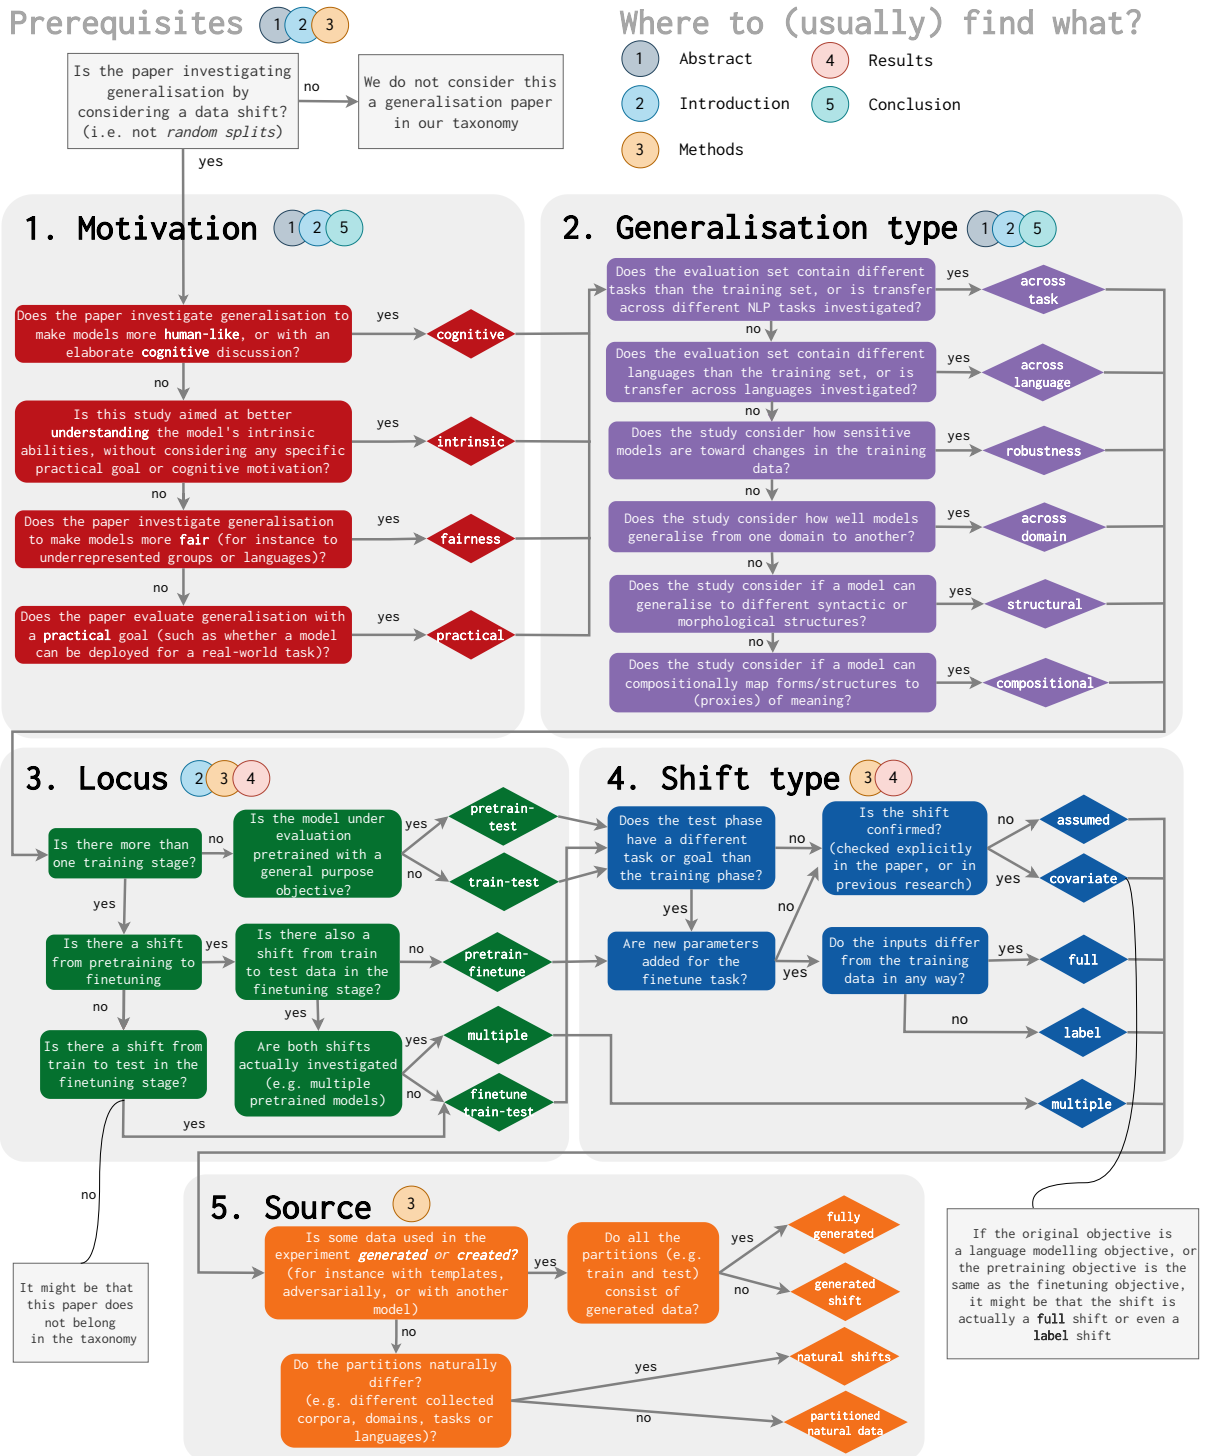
Prerequisites 1 2 3

Is the paper investigating generalisation by considering a data shift? (i.e. not *random splits*)

no

We do not consider this a generalisation paper in our taxonomy

yes

Where to (usually) find what?

1 Abstract
2 Introduction
3 Methods
4 Results
5 Conclusion

1. Motivation 1 2 5

Does the paper investigate generalisation to make models more **human-like**, or with an elaborate **cognitive** discussion?

yes

cognitive

no

Is this study aimed at better **understanding** the model's intrinsic abilities, without considering any specific practical goal or cognitive motivation?

yes

intrinsic

no

Does the paper investigate generalisation to make models more **fair** (for instance to underrepresented groups or languages)?

yes

fairness

no

Does the paper evaluate generalisation with a **practical** goal (such as whether a model can be deployed for a real-world task)?

yes

practical

2. Generalisation type 1 2 5

Does the evaluation set contain different tasks than the training set, or is transfer across different NLP tasks investigated?

yes

across task

no

Does the evaluation set contain different languages than the training set, or is transfer across languages investigated?

yes

across language

no

Does the study consider how sensitive models are toward changes in the training data?

yes

robustness

no

Does the study consider how well models generalise from one domain to another?

yes

across domain

no

Does the study consider if a model can generalise to different syntactic or morphological structures?

yes

structural

no

Does the study consider if a model can compositionally map forms/structures to (proxies) of meaning?

yes

compositional

3. Locus 2 3 4

Is there more than one training stage?

no

Is the model under evaluation pretrained with a general purpose objective?

yes

pretrain-test

no

train-test

yes

Is there a shift from pretraining to finetuning

yes

Is there also a shift from train to test data in the finetuning stage?

no

pretrain-finetune

no

yes

Is there a shift from train to test in the finetuning stage?

Are both shifts actually investigated (e.g. multiple pretrained models)

yes

multiple

no

finetune train-test

yes

no

It might be that this paper does not belong in the taxonomy

4. Shift type 3 4

Does the test phase have a different task or goal than the training phase?

no

Is the shift confirmed? (checked explicitly in the paper, or in previous research)

no

assumed

yes

covariate

yes

no

Are new parameters added for the finetune task?

yes

Do the inputs differ from the training data in any way?

yes

full

no

label

multiple

If the original objective is a language modelling objective, or the pretraining objective is the same as the finetuning objective, it might be that the shift is actually a **full** shift or even a **label** shift

5. Source 3

Is some data used in the experiment ***generated*** or ***created?*** (for instance with templates, adversarially, or with another model)

yes

Do all the partitions (e.g. train and test) consist of generated data?

yes

fully generated

no

generated shift

no

Do the partitions naturally differ? (e.g. different collected corpora, domains, tasks or languages)?

yes

natural shifts

no

partitioned natural data